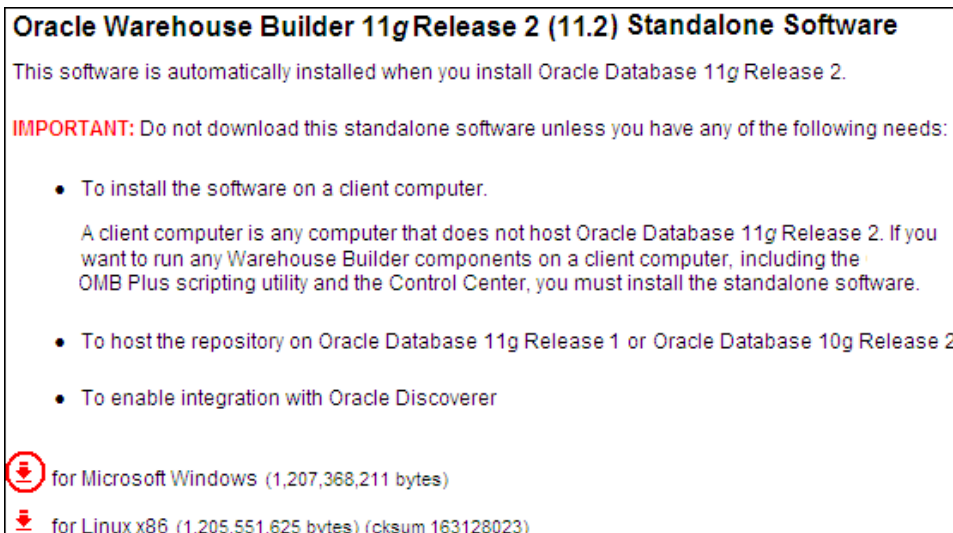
Oracle Warehouse Builder 11g Release 2 (11.2) Standalone Software

This software is automatically installed when you install Oracle Database 11g Release 2.

IMPORTANT: Do not download this standalone software unless you have any of the following needs:

- To install the software on a client computer.

A client computer is any computer that does not host Oracle Database 11g Release 2. If you want to run any Warehouse Builder components on a client computer, including the OMB Plus scripting utility and the Control Center, you must install the standalone software.

- To host the repository on Oracle Database 11g Release 1 or Oracle Database 10g Release 2

- To enable integration with Oracle Discoverer

for Microsoft Windows (1,207,368,211 bytes)

for Linux x86 (1,205,551,625 bytes) (cksum 163128023)